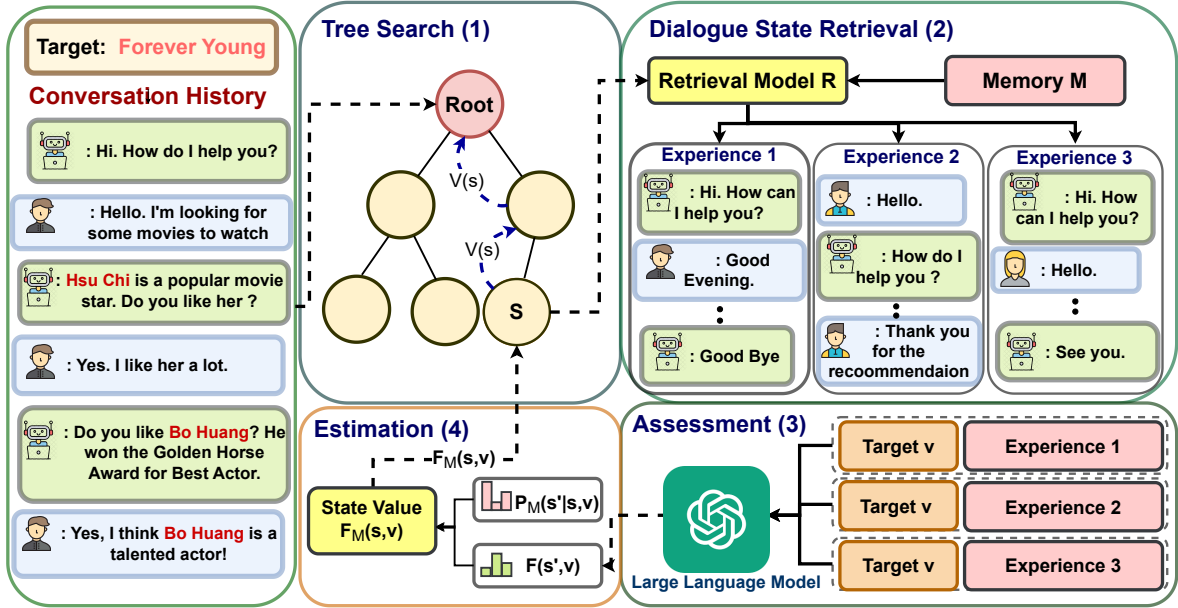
Target: Forever Young

Conversation History

: Hi. How do I help you?

: Hello. I'm looking for some movies to watch

: Hsu Chi is a popular movie star. Do you like her ?

: Yes. I like her a lot.

: Do you like Bo Huang? He won the Golden Horse Award for Best Actor.

: Yes, I think Bo Huang is a talented actor!

Tree Search (1)

Root

V(s)

V(s)

S

Dialogue State Retrieval (2)

Retrieval Model R

Memory M

Experience 1

: Hi. How can I help you?

: Good Evening.

: Good Bye

Experience 2

: Hello.

: How do I help you ?

: Thank you for the recoommendaion

Experience 3

: Hi. How can I help you?

: Hello.

: See you.

Estimation (4)

$F_M(s,v)$

State Value $F_M(s,v)$

$P_M(s'|s,v)$

$F(s',v)$

Assessment (3)

Large Language Model

| Target v | Experience 1 |
|---|---|
| Target v | Experience 2 |
| Target v | Experience 3 |